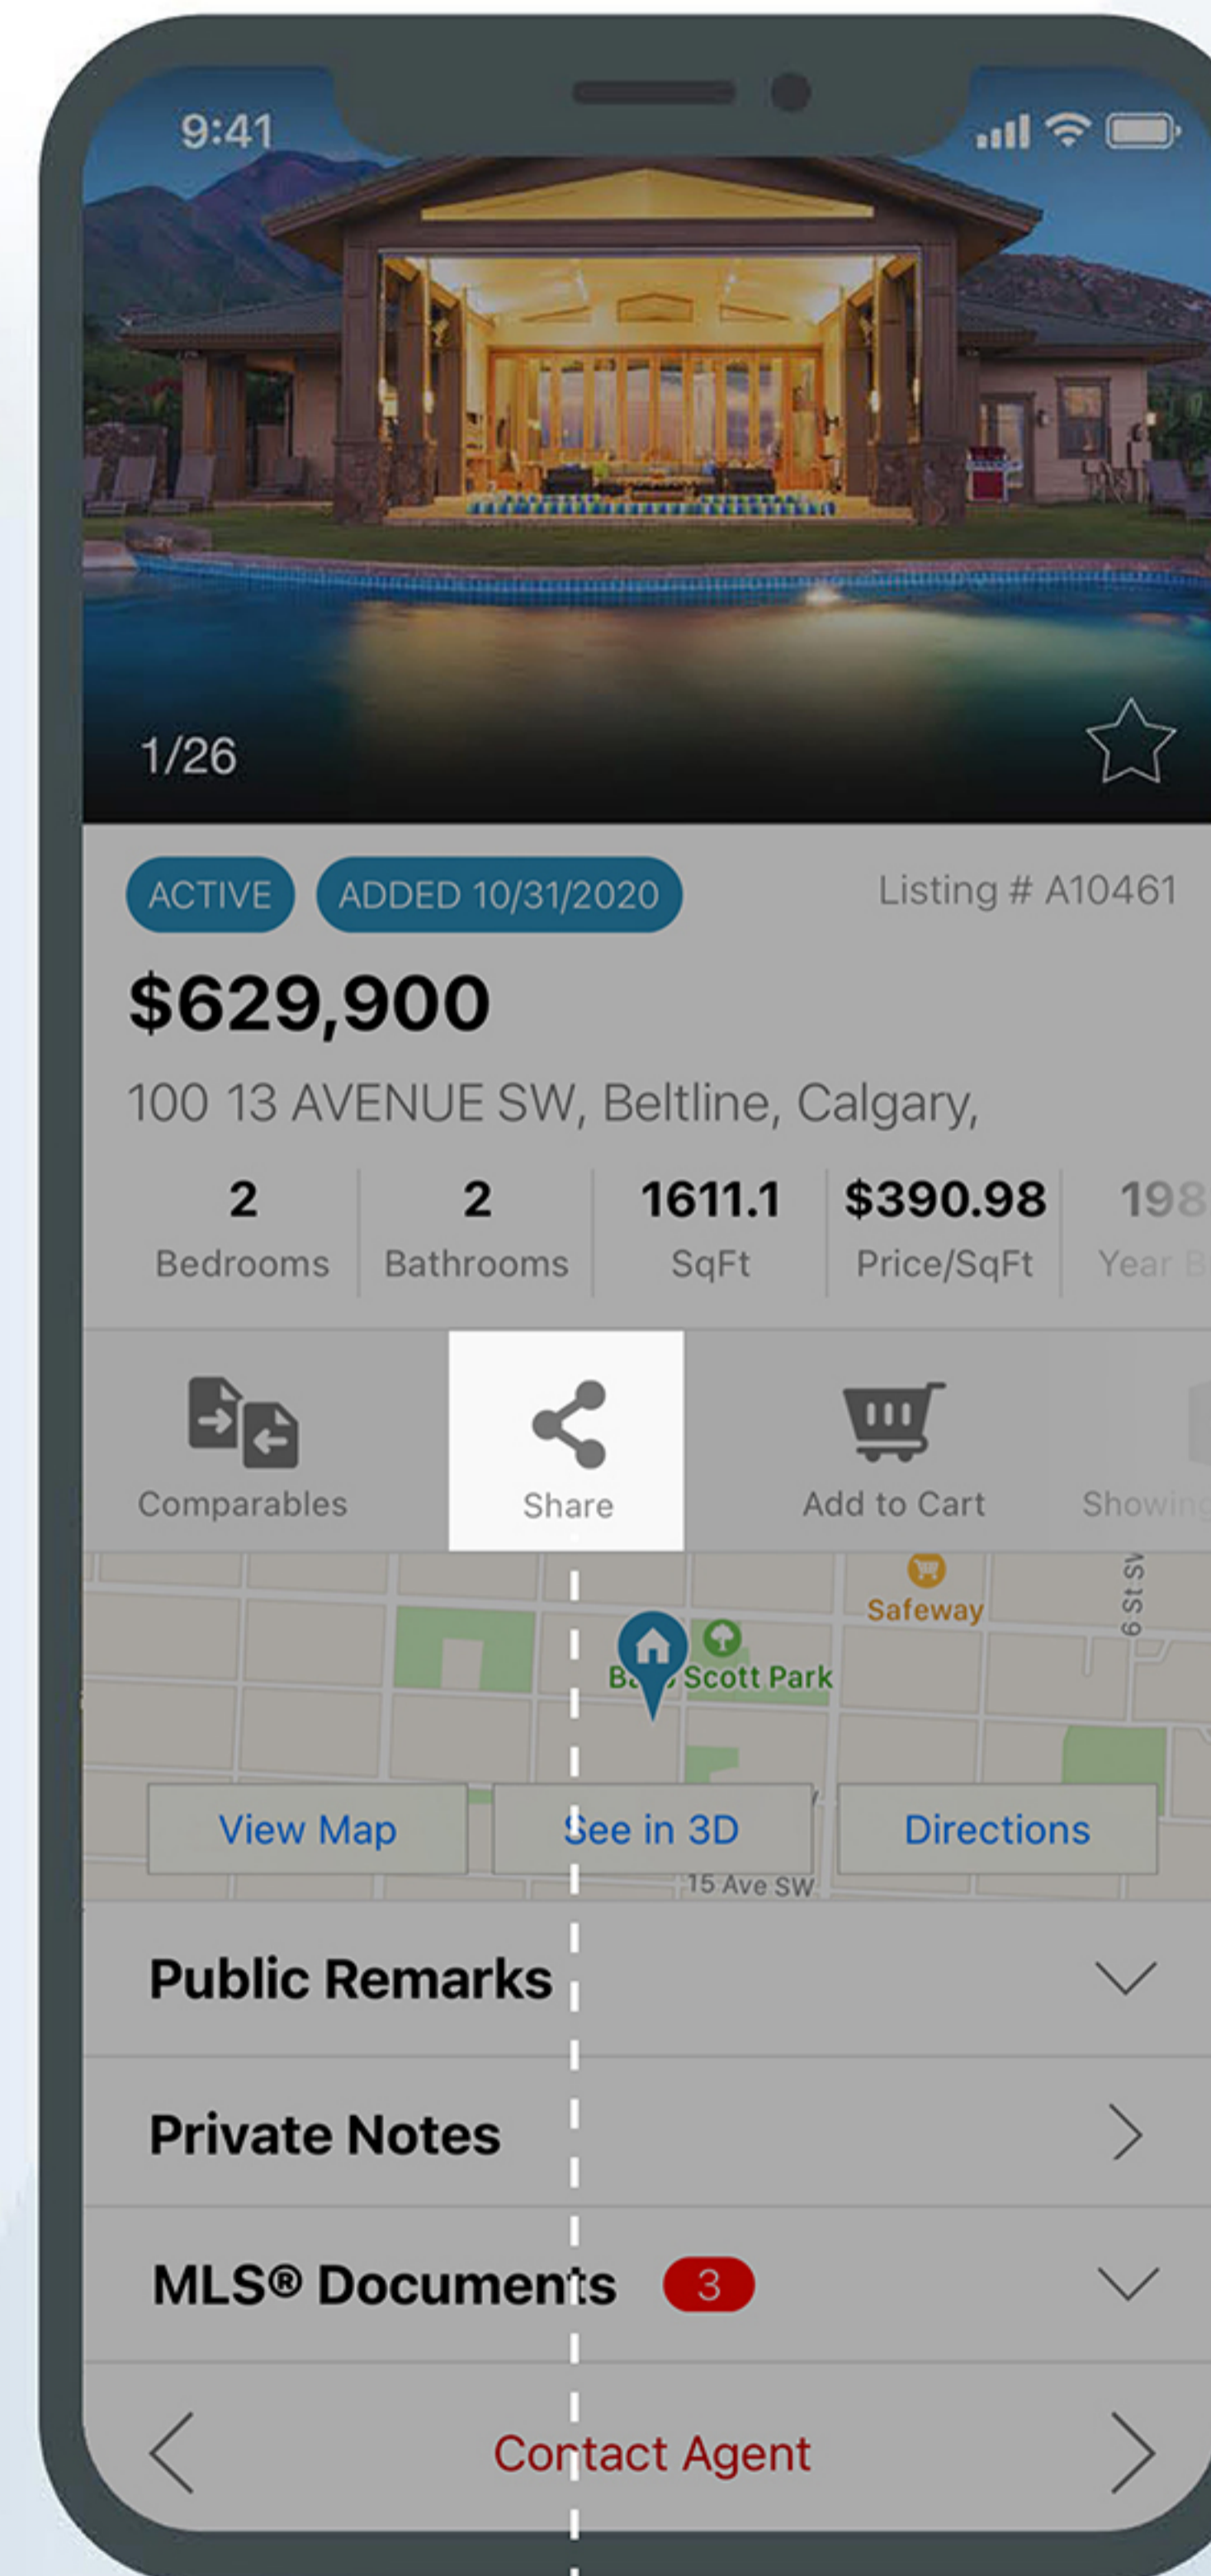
9:41

1/26

ACTIVE ADDED 10/31/2020 Listing # A10461

$629,900

100 13 AVENUE SW, Beltline, Calgary,

| 2 | 2 | 1611.1 | $390.98 | 198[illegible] |
|---|---|---|---|---|
| Bedrooms | Bathrooms | SqFt | Price/SqFt | Year B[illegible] |

Comparables
Share
Add to Cart
Showin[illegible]

Safeway
6 St SW
Ba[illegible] Scott Park

View Map
See in 3D
Directions
15 Ave SW

Public Remarks

Private Notes

MLS® Documents 3

Contact Agent